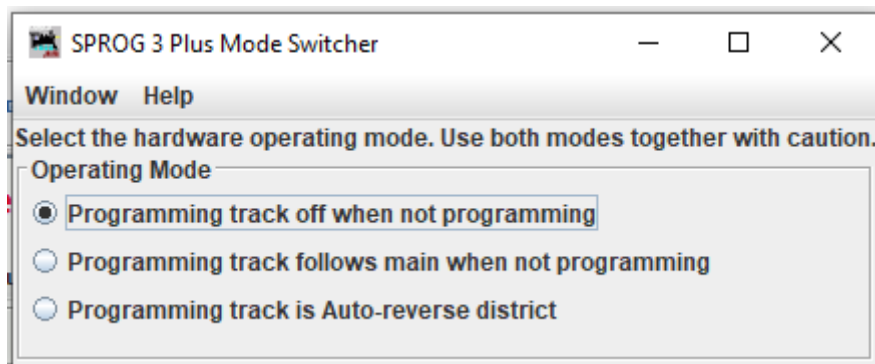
SPROG 3 Plus Mode Switcher

Window Help

Select the hardware operating mode. Use both modes together with caution.

Operating Mode

Programming track off when not programming

Programming track follows main when not programming

Programming track is Auto-reverse district